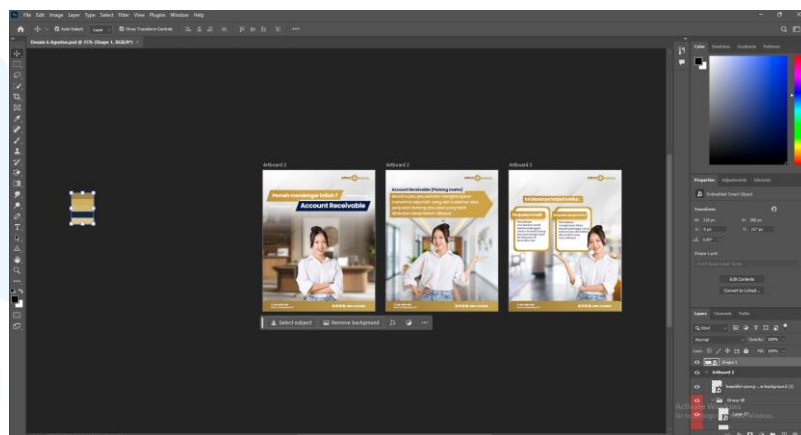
File Edit Image Layer Type Select Filter View Plugins Window Help

Auto-Select: Layer Show Transform Controls

Desain 6 Agustus.psd @ 25% (Shape 1, RGB/8*)

Artboard 1

Pernah mendengar istilah ?

Account Receivable

Artboard 2

Account Receivable (Piutang Usaha)

Artboard 3

Select subject

Remove background

Color Swatches Gradients Patterns

Properties Adjustments Libraries

Embedded Smart Object

Transform

Edit Contents

Convert to Linked...

Layers Channels Paths

Kind

Normal

Opacity: 100%

Lock:

Fill: 100%

Shape 1

Artboard 3

beautiful-young-...e-background (2)

Group 18

Activate Windows

Go to Settings to activate Windows.